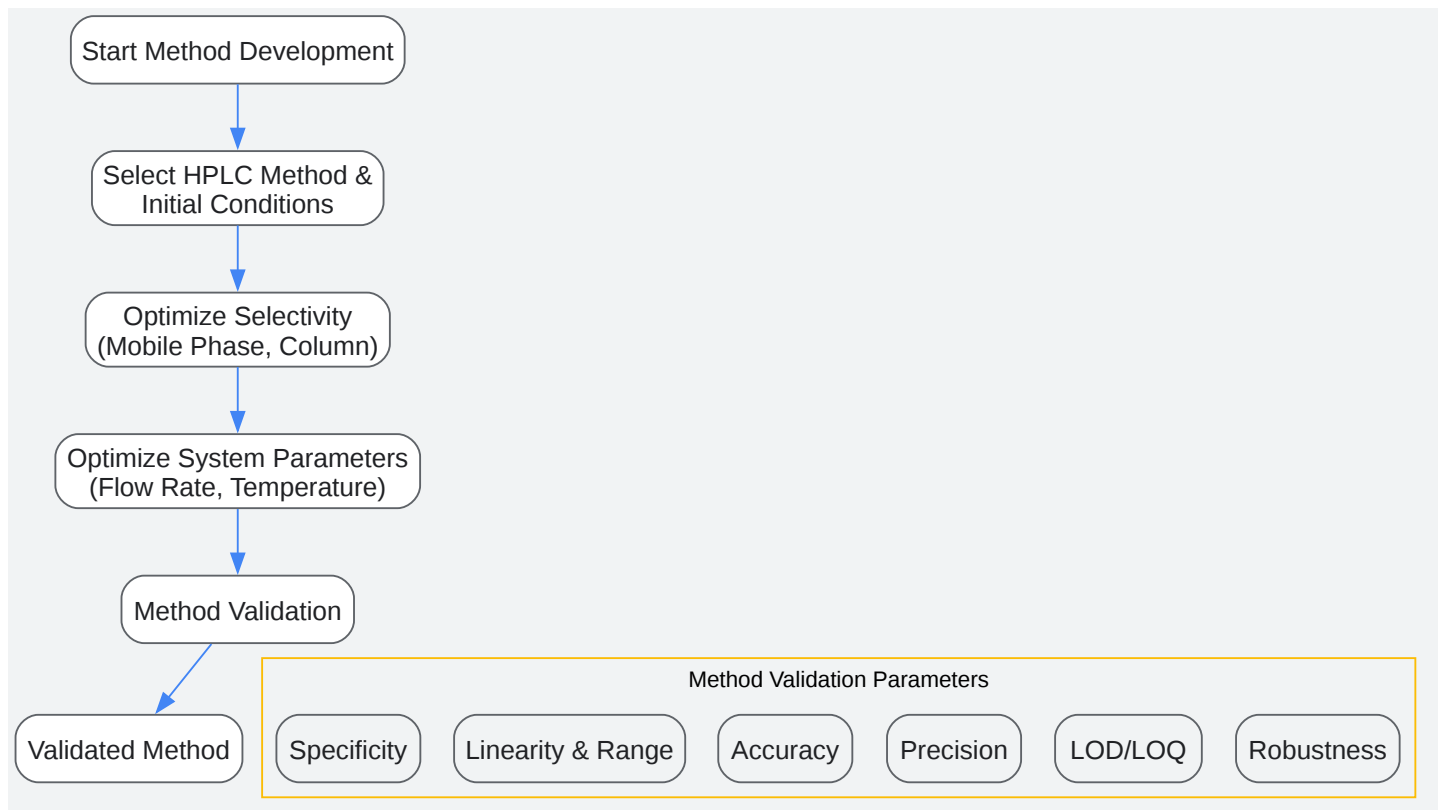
Start Method Development

Select HPLC Method & Initial Conditions

Optimize Selectivity (Mobile Phase, Column)

Optimize System Parameters (Flow Rate, Temperature)

Method Validation

Validated Method

Method Validation Parameters

Specificity

Linearity & Range

Accuracy

Precision

LOD/LOQ

Robustness